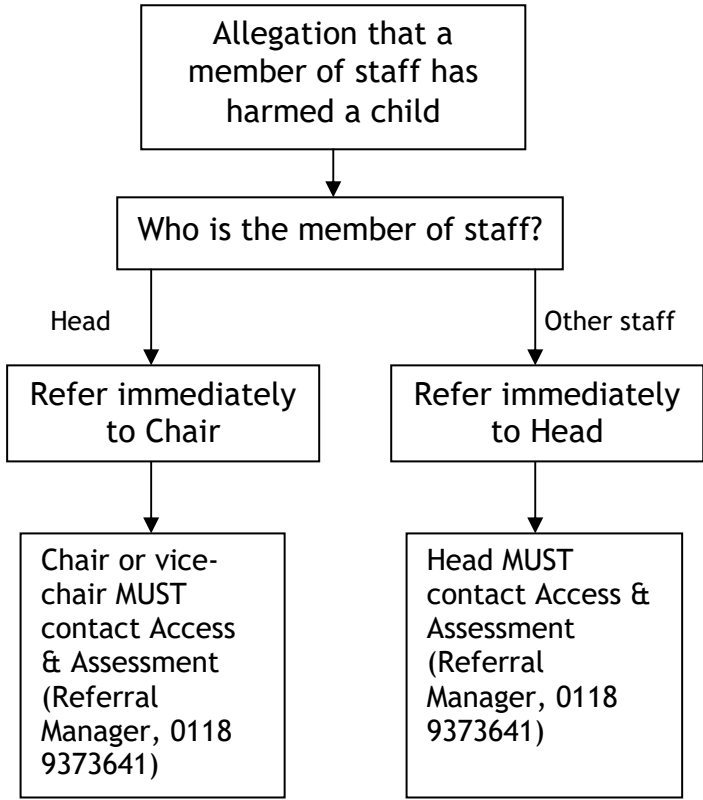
Allegation that a member of staff has harmed a child

Who is the member of staff?

Head

Other staff

Refer immediately to Chair

Refer immediately to Head

Chair or vice-chair MUST contact Access & Assessment (Referral Manager, 0118 9373641)

Head MUST contact Access & Assessment (Referral Manager, 0118 9373641)